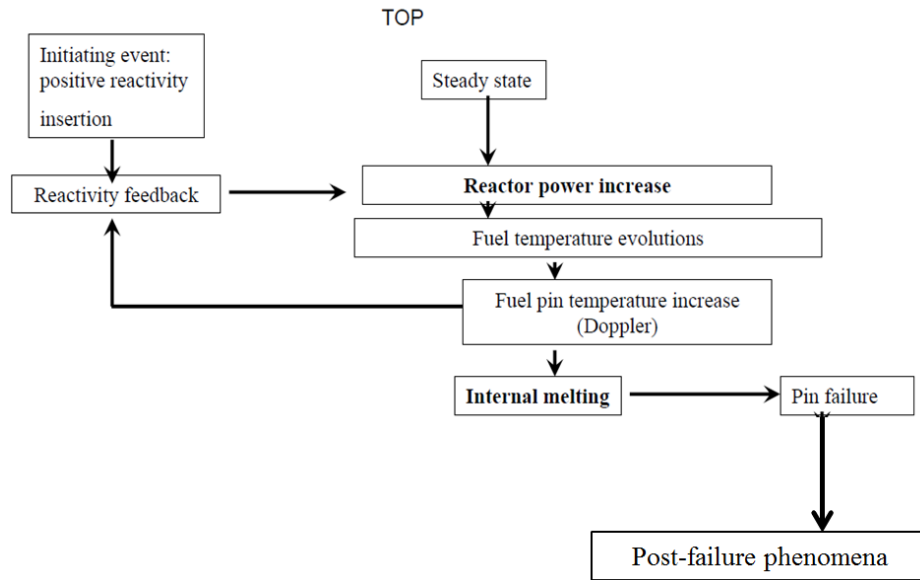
TOP

Initiating event: positive reactivity insertion

Steady state

Reactivity feedback

Reactor power increase

Fuel temperature evolutions

Fuel pin temperature increase (Doppler)

Internal melting

Pin failure

Post-failure phenomena